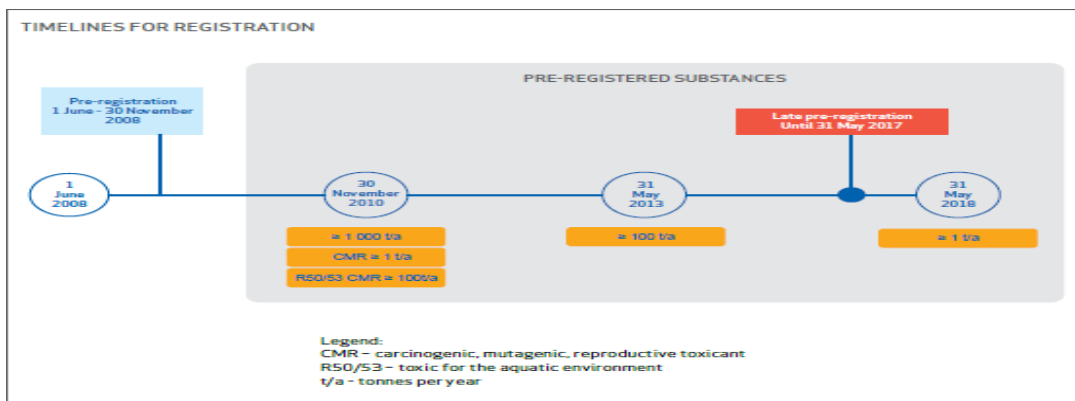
TIMELINES FOR REGISTRATION

PRE-REGISTERED SUBSTANCES

Pre-registration
1 June - 30 November 2008

Late pre-registration
Until 31 May 2017

1 June 2008

30 November 2010

31 May 2013

31 May 2018

≥ 1 000 t/a

CMR ≥ 1 t/a

R50/53 CMR ≥ 100t/a

≥ 100 t/a

≥ 1 t/a

Legend:
CMR – carcinogenic, mutagenic, reproductive toxicant
R50/53 – toxic for the aquatic environment
t/a – tonnes per year